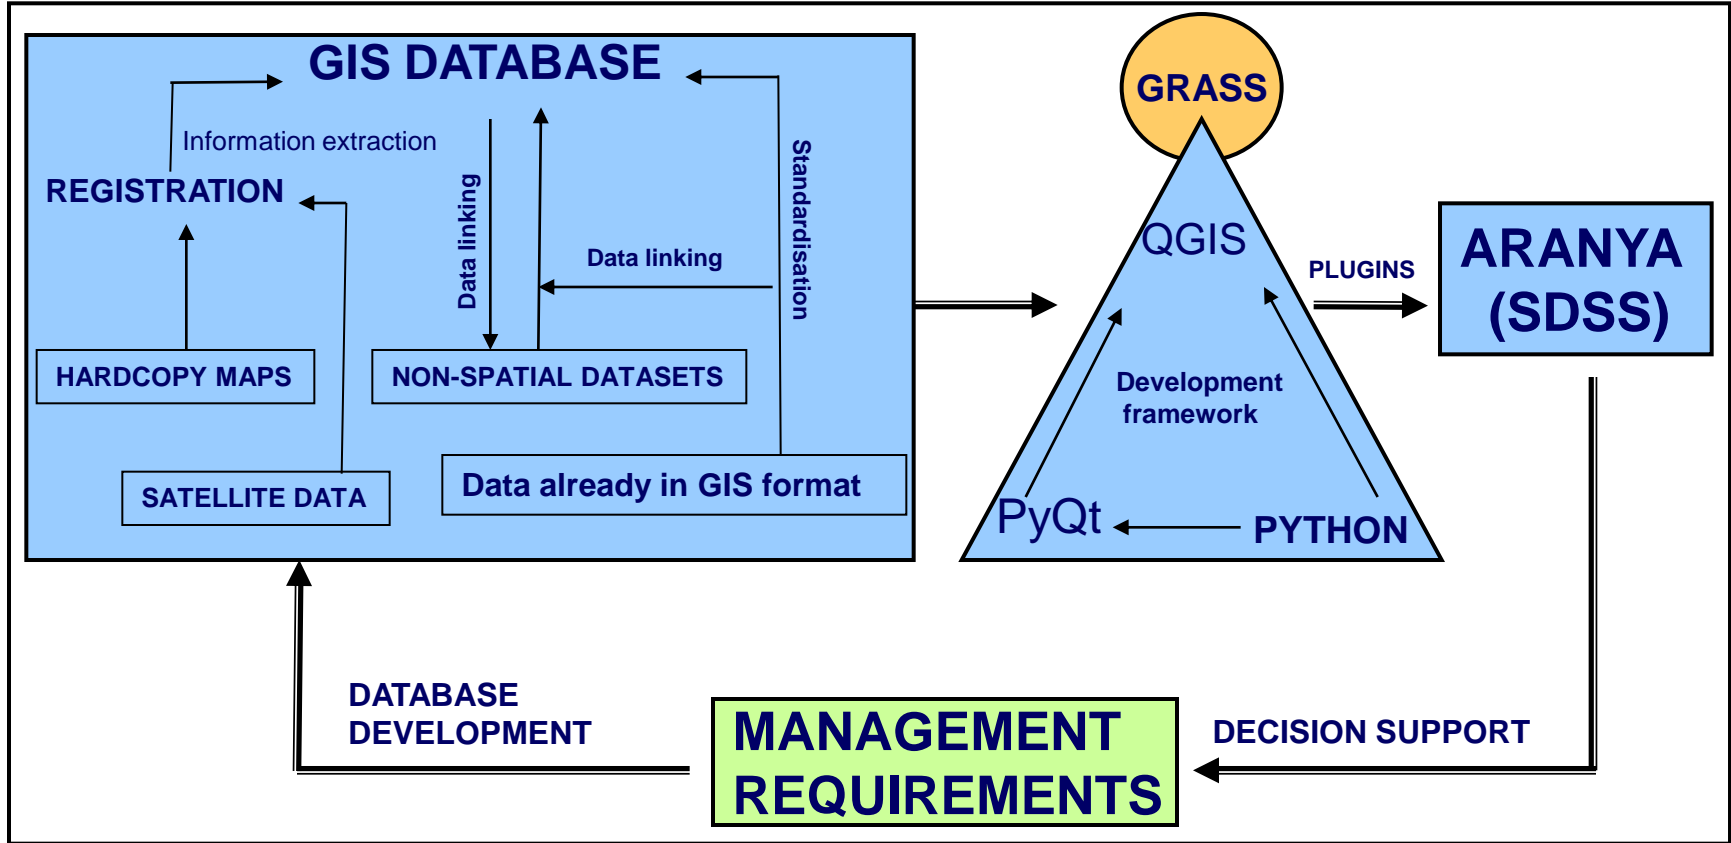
GIS DATABASE

Information extraction

REGISTRATION

Data linking

Data linking

Standardisation

HARDCOPY MAPS

NON-SPATIAL DATASETS

SATELLITE DATA

Data already in GIS format

GRASS

QGIS

PLUGINS

ARANYA (SDSS)

Development framework

PyQt

PYTHON

DATABASE DEVELOPMENT

MANAGEMENT REQUIREMENTS

DECISION SUPPORT